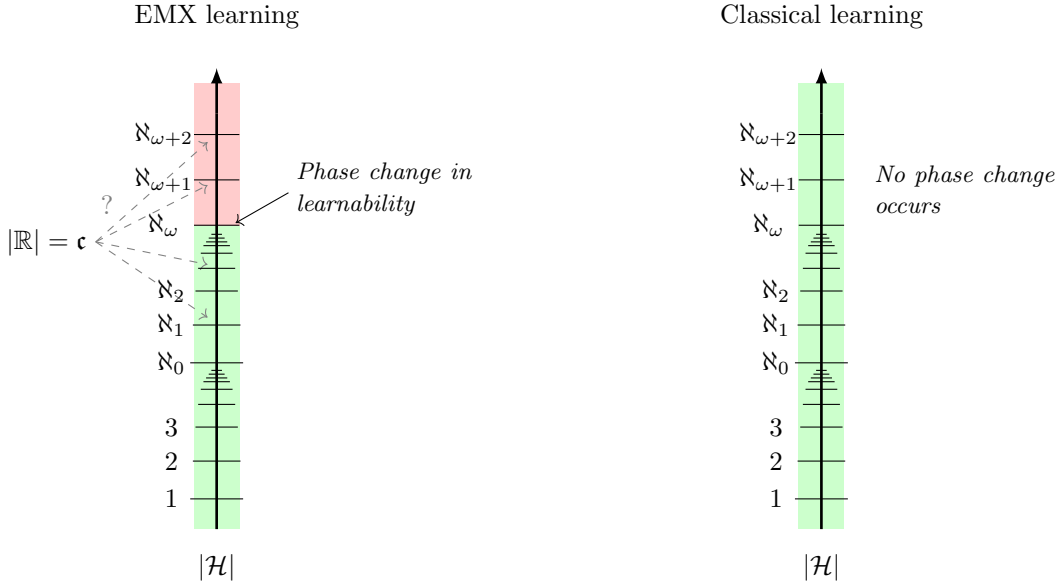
EMX learning

Classical learning

$\aleph_{\omega+2}$

$\aleph_{\omega+1}$

?

$\aleph_{\omega}$

$|\mathbb{R}| = \mathfrak{c}$

$\aleph_2$

$\aleph_1$

$\aleph_0$

3

2

1

$|\mathcal{H}|$

*Phase change in learnability*

$\aleph_{\omega+2}$

$\aleph_{\omega+1}$

$\aleph_{\omega}$

$\aleph_2$

$\aleph_1$

$\aleph_0$

3

2

1

$|\mathcal{H}|$

*No phase change occurs*